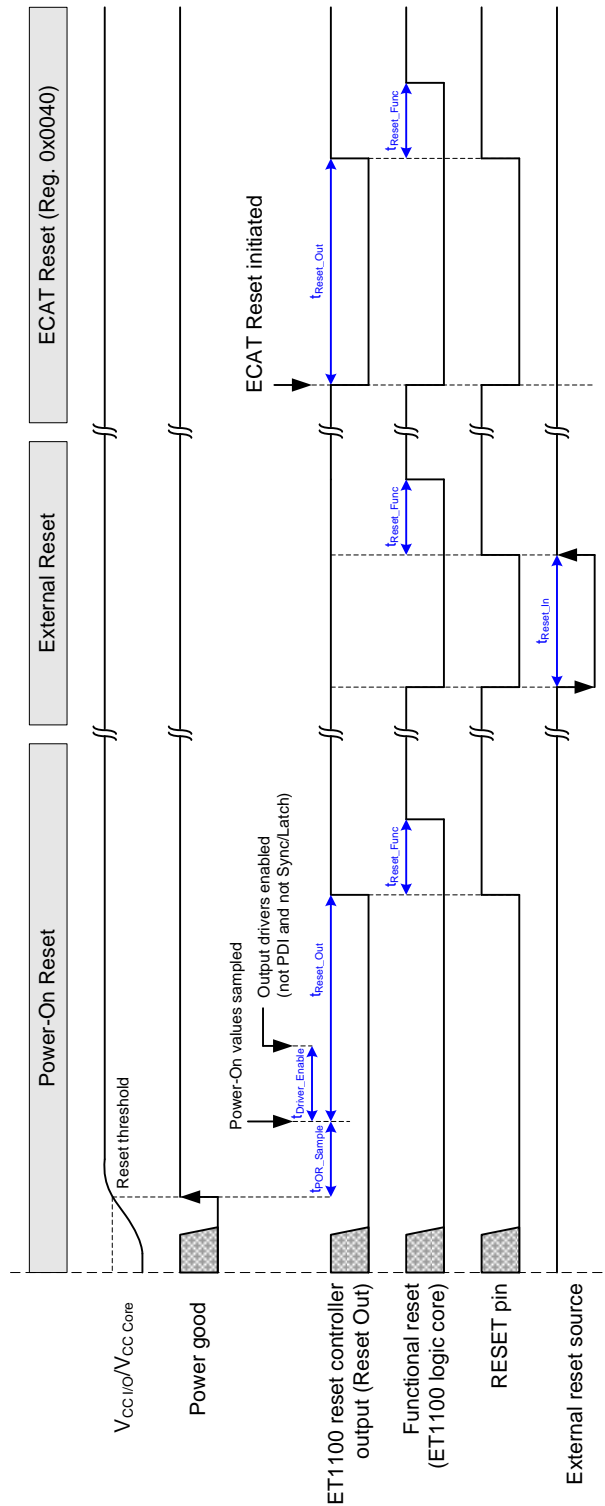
Power-On Reset

External Reset

ECAT Reset (Reg. 0x0040)

$V_{CC\ I/O}/V_{CC\ Core}$

Reset threshold

Power good

Power-On values sampled

Output drivers enabled (not PDI and not Sync/Latch)

$t_{POR\_Sample}$

$t_{Driver\_Enable}$

$t_{Reset\_Out}$

$t_{Reset\_Func}$

$t_{Reset\_Func}$

$t_{Reset\_In}$

ECAT Reset initiated

$t_{Reset\_Out}$

$t_{Reset\_Func}$

ET1100 reset controller output (Reset Out)

Functional reset (ET1100 logic core)

RESET pin

External reset source